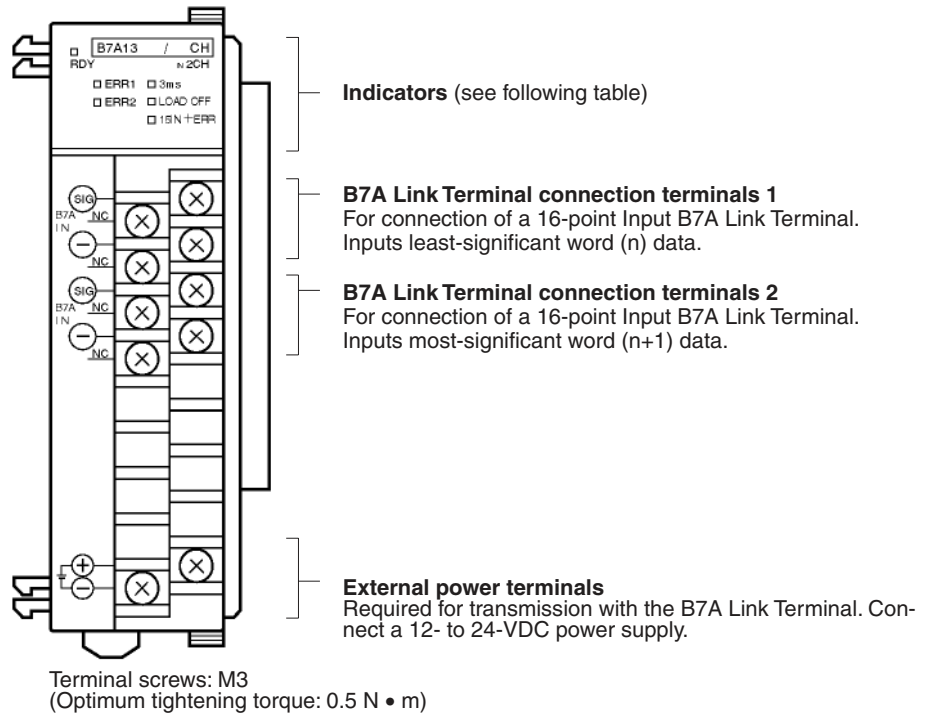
B7A13 / CH
RDY
IN 2CH
ERR1 3ms
ERR2 LOAD OFF
1SN+ERR

SIG
B7A IN
NC
NC
SIG
B7A IN
NC
NC

Indicators (see following table)

B7A Link Terminal connection terminals 1
For connection of a 16-point Input B7A Link Terminal. Inputs least-significant word (n) data.

B7A Link Terminal connection terminals 2
For connection of a 16-point Input B7A Link Terminal. Inputs most-significant word (n+1) data.

External power terminals
Required for transmission with the B7A Link Terminal. Connect a 12- to 24-VDC power supply.

Terminal screws: M3
(Optimum tightening torque: 0.5 N • m)